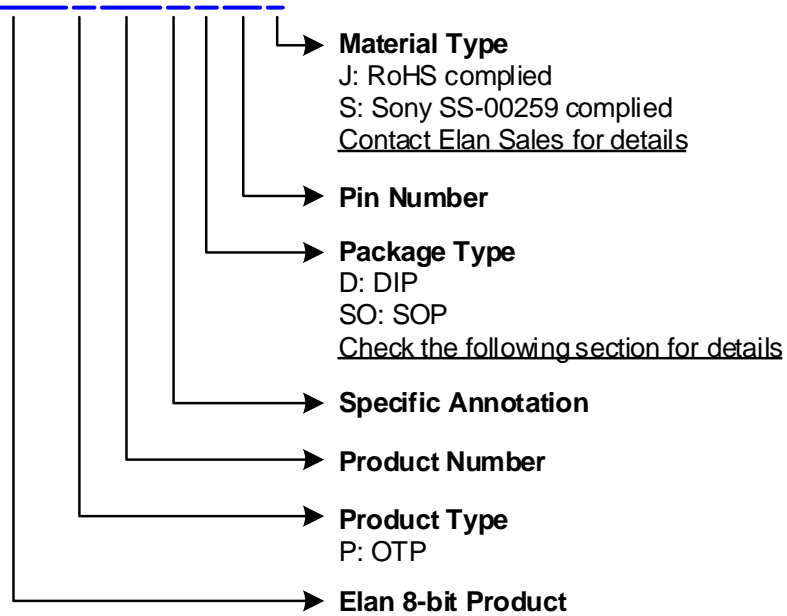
**Material Type**
J: RoHS complied
S: Sony SS-00259 complied
Contact Elan Sales for details

**Pin Number**

**Package Type**
D: DIP
SO: SOP
Check the following section for details

**Specific Annotation**

**Product Number**

**Product Type**
P: OTP

**Elan 8-bit Product**